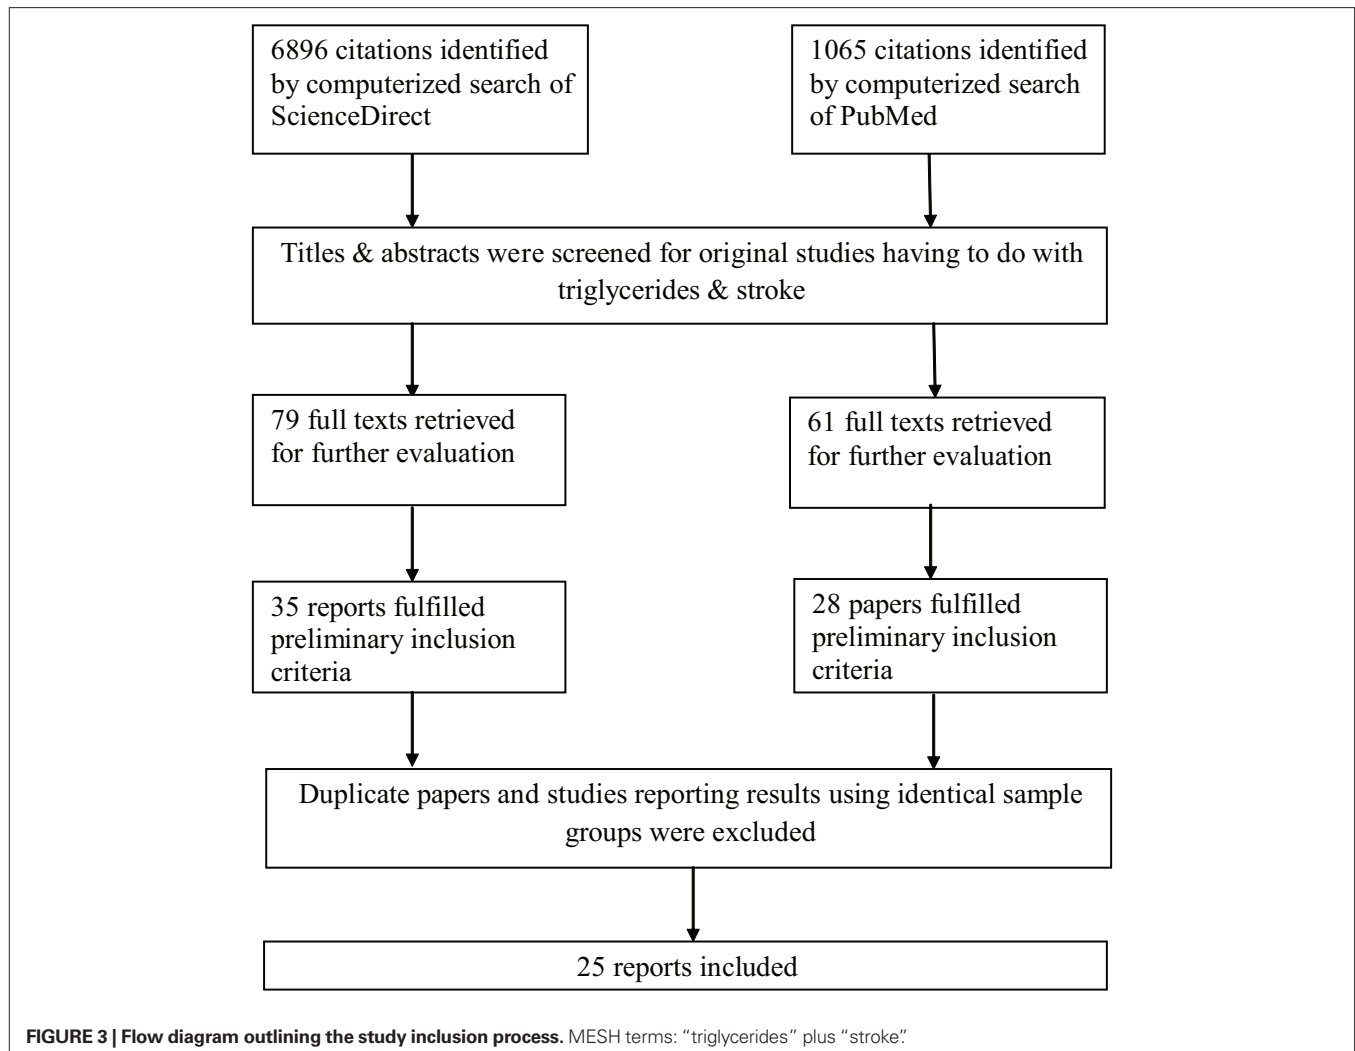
6896 citations identified by computerized search of ScienceDirect

1065 citations identified by computerized search of PubMed

Titles & abstracts were screened for original studies having to do with triglycerides & stroke

79 full texts retrieved for further evaluation

61 full texts retrieved for further evaluation

35 reports fulfilled preliminary inclusion criteria

28 papers fulfilled preliminary inclusion criteria

Duplicate papers and studies reporting results using identical sample groups were excluded

25 reports included

FIGURE 3 | Flow diagram outlining the study inclusion process. MESH terms: "triglycerides" plus "stroke".